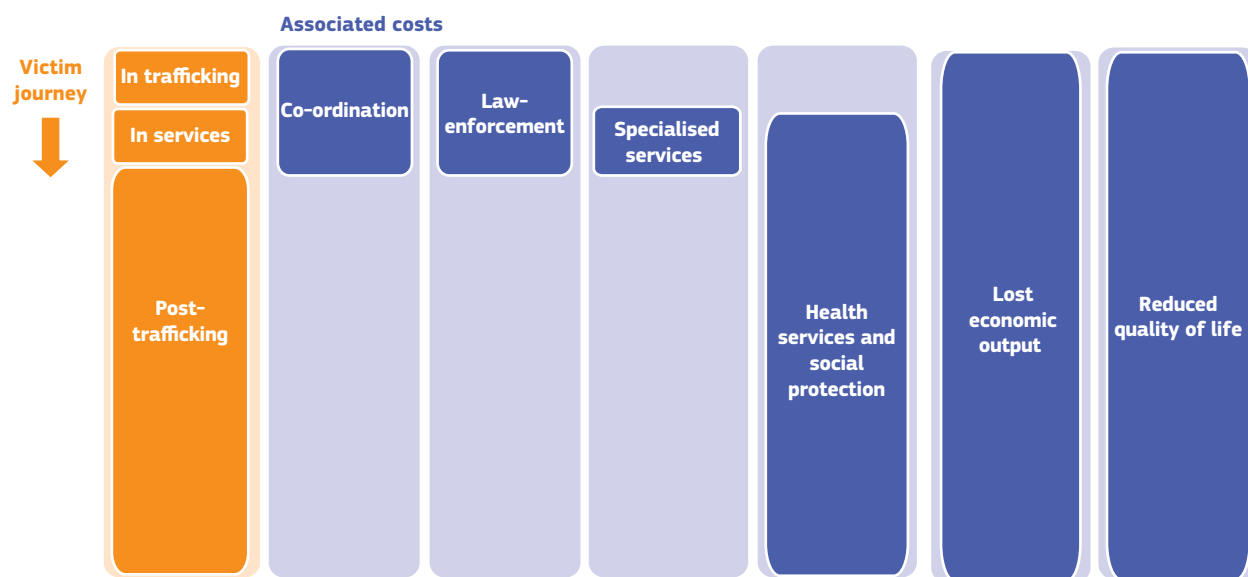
Associated costs

Victim journey

In trafficking

In services

Post-trafficking

Co-ordination

Law-enforcement

Specialised services

Health services and social protection

Lost economic output

Reduced quality of life